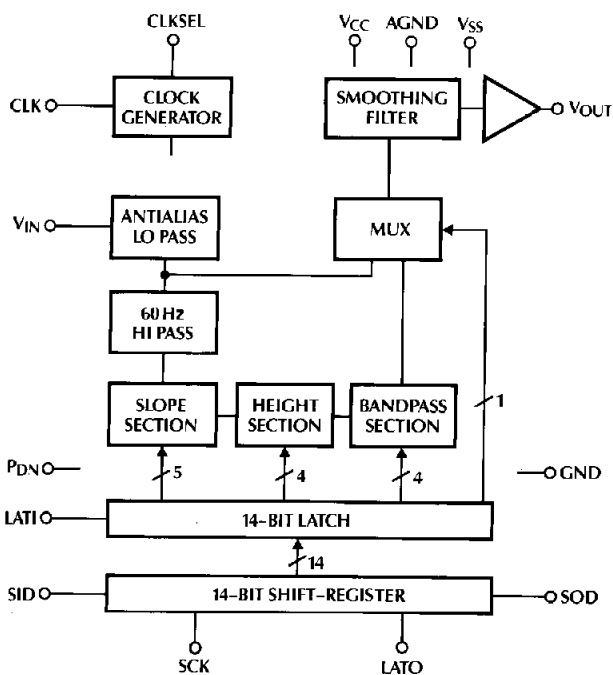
CLKSEL

CLK

CLOCK GENERATOR

$V_{CC}$ AGND $V_{SS}$

SMOOTHING FILTER

$V_{OUT}$

$V_{IN}$

ANTIALIAS LO PASS

MUX

60 Hz HI PASS

SLOPE SECTION

HEIGHT SECTION

BANDPASS SECTION

1

$P_{DN}$

5

4

4

GND

LATI

14-BIT LATCH

14

SID

14-BIT SHIFT-REGISTER

SOD

SCK

LATO